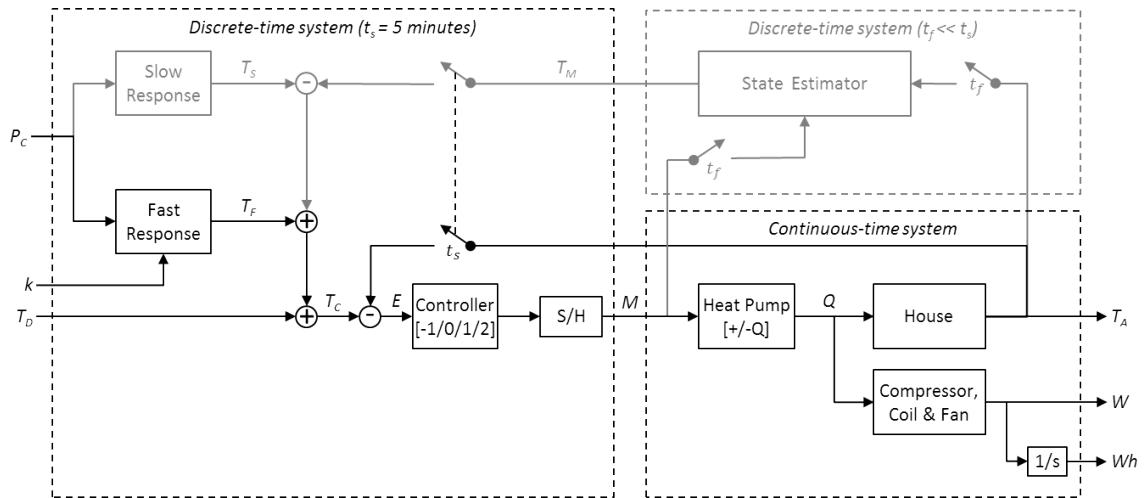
Discrete-time system ($t_s$ = 5 minutes)

Discrete-time system ($t_f << t_s$)

Slow Response

$T_S$

-

$T_M$

State Estimator

$t_f$

$P_C$

$t_f$

Fast Response

$T_F$

+

$t_s$

Continuous-time system

$k$

$T_D$

+

$T_C$

-

$E$

Controller [-1/0/1/2]

S/H

$M$

Heat Pump [+/-Q]

$Q$

House

$T_A$

Compressor, Coil & Fan

$W$

1/s

$Wh$